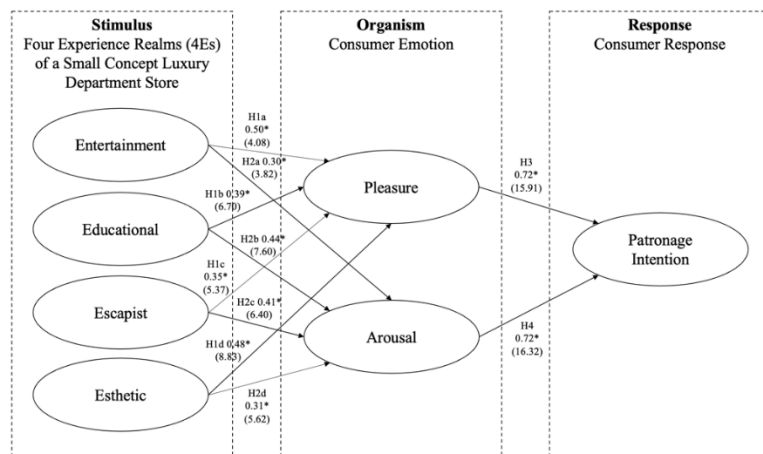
Stimulus
Four Experience Realms (4Es) of a Small Concept Luxury Department Store

Organism
Consumer Emotion

Response
Consumer Response

Entertainment

Educational

Escapist

Esthetic

Pleasure

Arousal

Patronage Intention

H1a
0.50*
(4.08)

H2a 0.30*
(3.82)

H1b 0.39*
(6.70)

H2b 0.44*
(7.60)

H1c
0.35*
(5.37)

H2c 0.41*
(6.40)

H1d 0.48*
(8.83)

H2d
0.31*
(5.62)

H3
0.72*
(15.91)

H4
0.72*
(16.32)